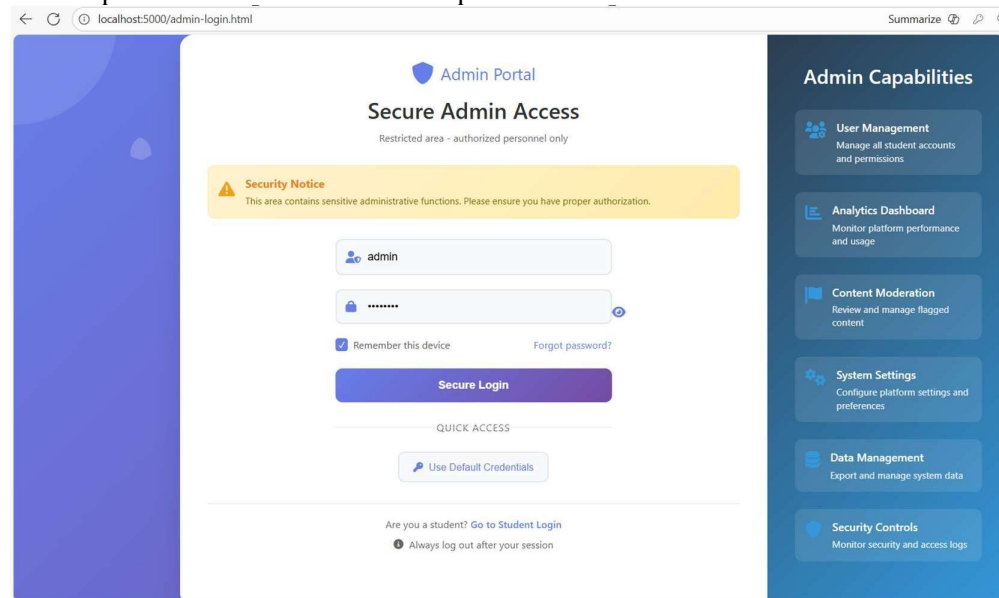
localhost:5000/admin-login.html

Summarize

Admin Portal

Secure Admin Access

Restricted area - authorized personnel only

Security Notice
This area contains sensitive administrative functions. Please ensure you have proper authorization.

admin

••••••••

Remember this device

Forgot password?

Secure Login

QUICK ACCESS

Use Default Credentials

Are you a student? Go to Student Login

Always log out after your session

Admin Capabilities

User Management
Manage all student accounts and permissions

Analytics Dashboard
Monitor platform performance and usage

Content Moderation
Review and manage flagged content

System Settings
Configure platform settings and preferences

Data Management
Export and manage system data

Security Controls
Monitor security and access logs